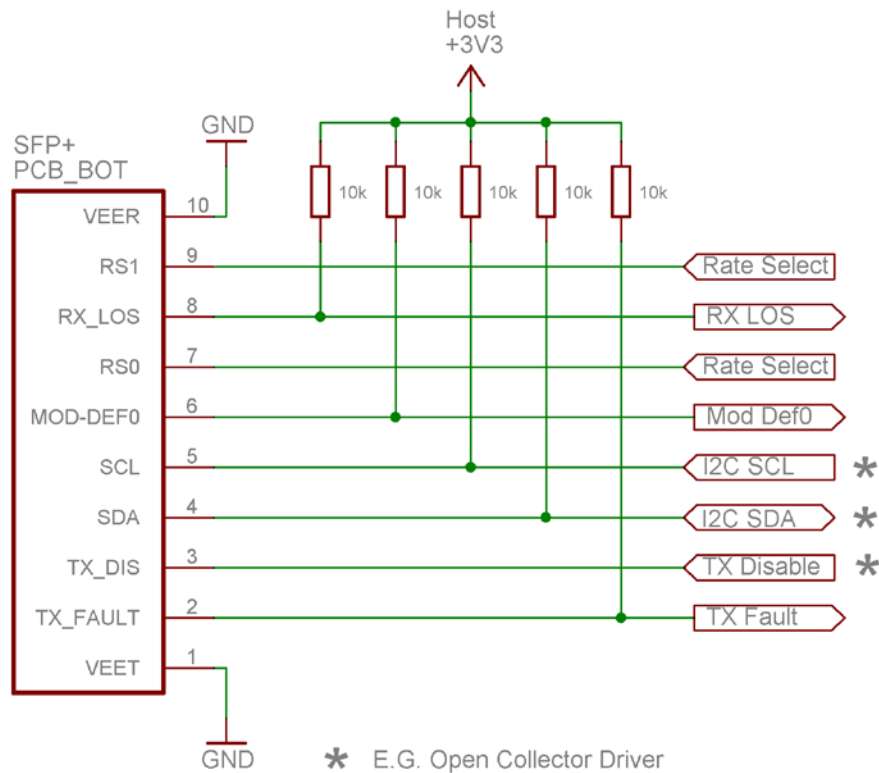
Host
+3V3

GND

SFP+
PCB_BOT

10k 10k 10k 10k 10k

VEER 10
RS1 9 Rate Select
RX_LOS 8 RX LOS
RS0 7 Rate Select
MOD-DEF0 6 Mod Def0
SCL 5 I2C SCL *
SDA 4 I2C SDA *
TX_DIS 3 TX Disable *
TX_FAULT 2 TX Fault
VEET 1

GND

* E.G. Open Collector Driver